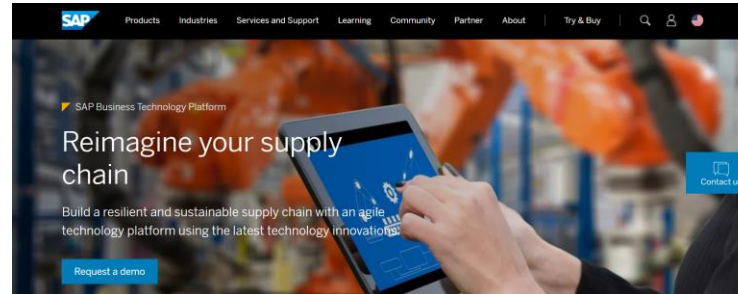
SAP

Products Industries Services and Support Learning Community Partner About Try & Buy

SAP Business Technology Platform

Reimagine your supply chain

Build a resilient and sustainable supply chain with an agile technology platform using the latest technology innovations.

Request a demo

Contact u